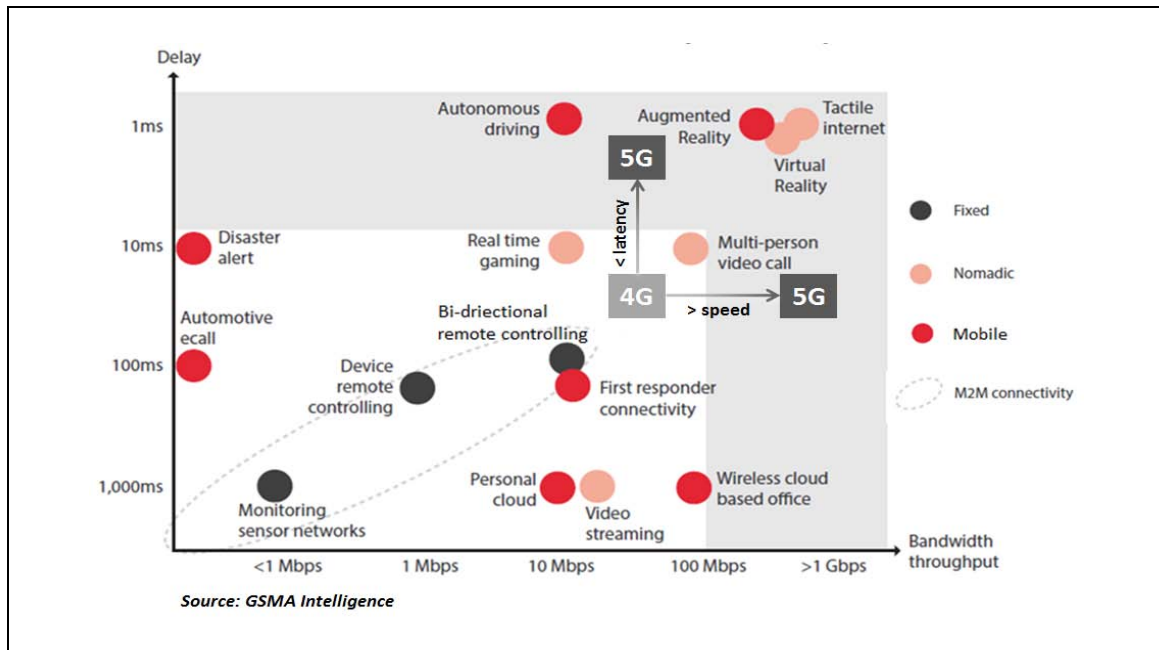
Delay

1ms

10ms

100ms

1,000ms

Autonomous driving

Augmented Reality

Tactile internet

Virtual Reality

5G

< latency

Disaster alert

Real time gaming

Multi-person video call

4G

> speed

5G

Automotive ecall

Bi-driectional remote controlling

Device remote controlling

First responder connectivity

Monitoring sensor networks

Personal cloud

Video streaming

Wireless cloud based office

Fixed

Nomadic

Mobile

M2M connectivity

Bandwidth throughput

<1 Mbps

1 Mbps

10 Mbps

100 Mbps

>1 Gbps

Source: GSMA Intelligence